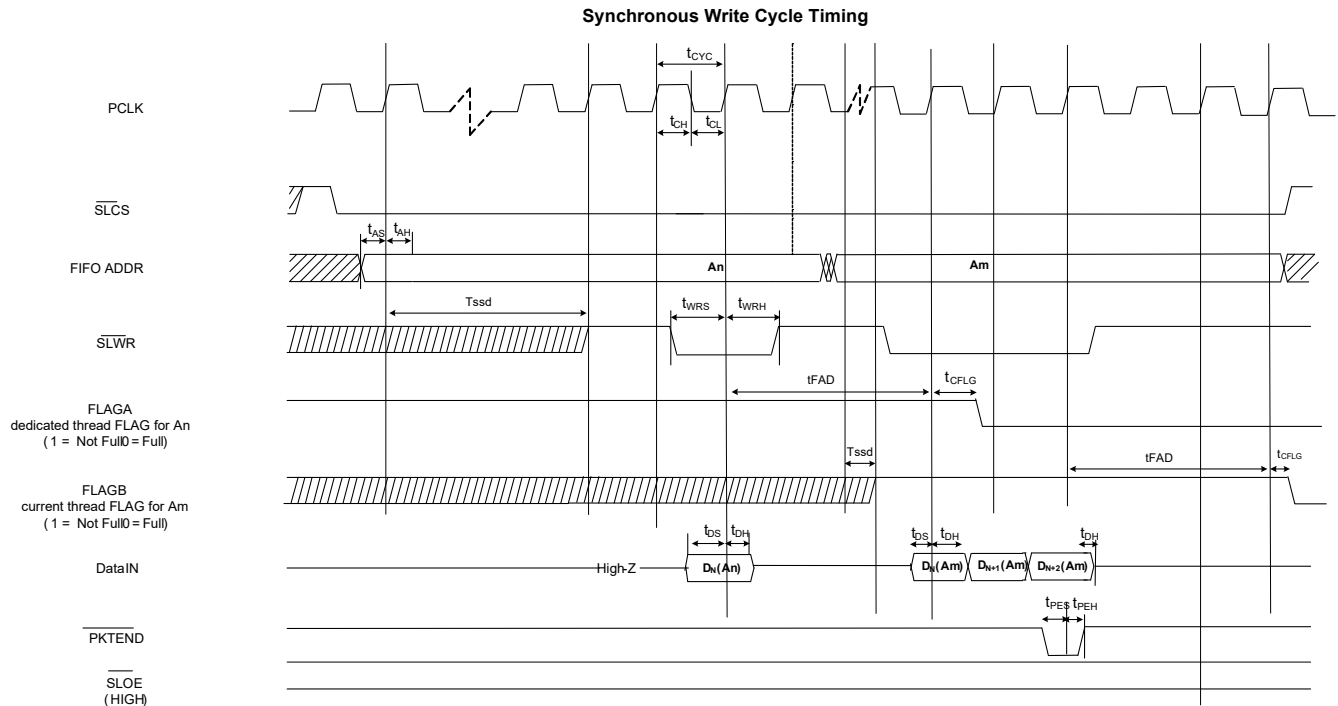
Synchronous Write Cycle Timing

$t_{CYC}$

PCLK

$t_{CH}$ $t_{CL}$

$\overline{SLCS}$

$t_{AS}$ $t_{AH}$

FIFO ADDR

An

Am

Tssd

$t_{WRS}$ $t_{WRH}$

$\overline{SLWR}$

tFAD

$t_{CFLG}$

FLAGA
dedicated thread FLAG for An
( 1 = Not Full0 = Full)

Tssd

tFAD

$t_{CFLG}$

FLAGB
current thread FLAG for Am
( 1 = Not Full0 = Full)

$t_{DS}$ $t_{DH}$

$t_{DS}$ $t_{DH}$

$t_{DH}$

DataIN

High-Z

$D_N(An)$

$D_N(Am)$ $D_{N+1}(Am)$ $D_{N+2}(Am)$

$t_{PES}$ $t_{PEH}$

$\overline{PKTEND}$

$\overline{SLOE}$
( HIGH)